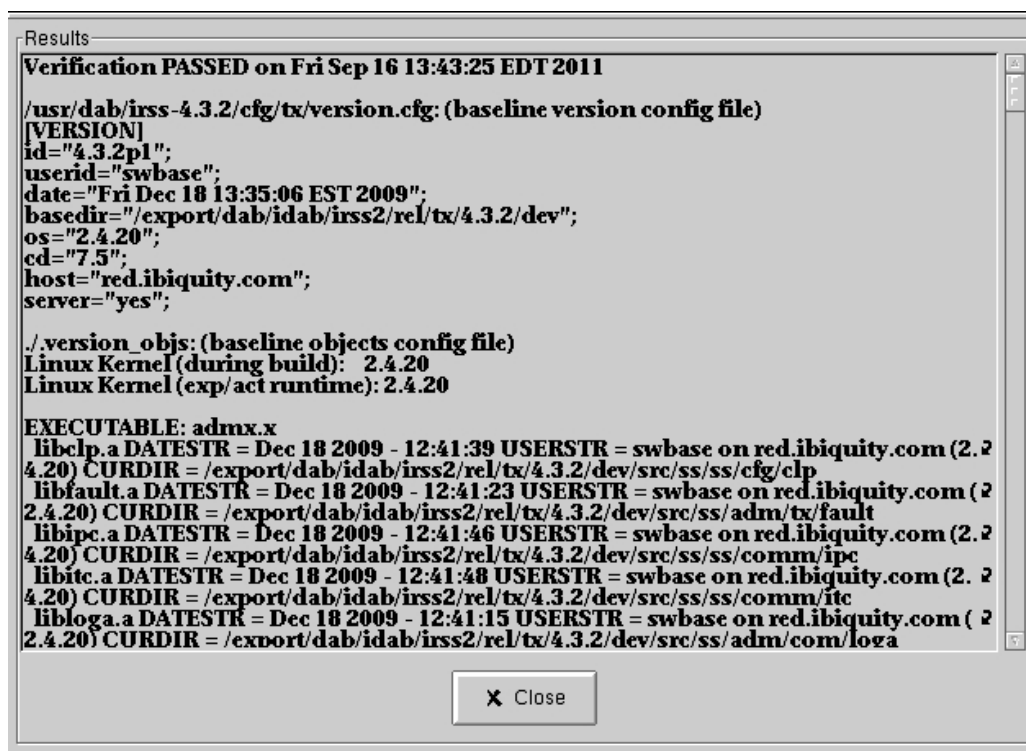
Results

Verification PASSED on Fri Sep 16 13:43:25 EDT 2011

/usr/dab/irss-4.3.2/cfg/tx/version.cfg: (baseline version config file)
[VERSION]
id="4.3.2p1";
userid="swbase";
date="Fri Dec 18 13:35:06 EST 2009";
basedir="/export/dab/idab/irss2/rel/tx/4.3.2/dev";
os="2.4.20";
cd="7.5";
host="red.ibiquity.com";
server="yes";

./.version_objs: (baseline objects config file)
Linux Kernel (during build): 2.4.20
Linux Kernel (exp/act runtime): 2.4.20

EXECUTABLE: admx.x
libclp.a DATESTR = Dec 18 2009 - 12:41:39 USERSTR = swbase on red.ibiquity.com (2. 2
4.20) CURDIR = /export/dab/idab/irss2/rel/tx/4.3.2/dev/src/ss/ss/cfg/clp
libfault.a DATESTR = Dec 18 2009 - 12:41:23 USERSTR = swbase on red.ibiquity.com ( 2
2.4.20) CURDIR = /export/dab/idab/irss2/rel/tx/4.3.2/dev/src/ss/adm/tx/fault
libipc.a DATESTR = Dec 18 2009 - 12:41:46 USERSTR = swbase on red.ibiquity.com (2. 2
4.20) CURDIR = /export/dab/idab/irss2/rel/tx/4.3.2/dev/src/ss/ss/comm/ipc
libitc.a DATESTR = Dec 18 2009 - 12:41:48 USERSTR = swbase on red.ibiquity.com (2. 2
4.20) CURDIR = /export/dab/idab/irss2/rel/tx/4.3.2/dev/src/ss/ss/comm/itc
libloga.a DATESTR = Dec 18 2009 - 12:41:15 USERSTR = swbase on red.ibiquity.com ( 2
2.4.20) CURDIR = /export/dab/idab/irss2/rel/tx/4.3.2/dev/src/ss/adm/com/loga

X Close